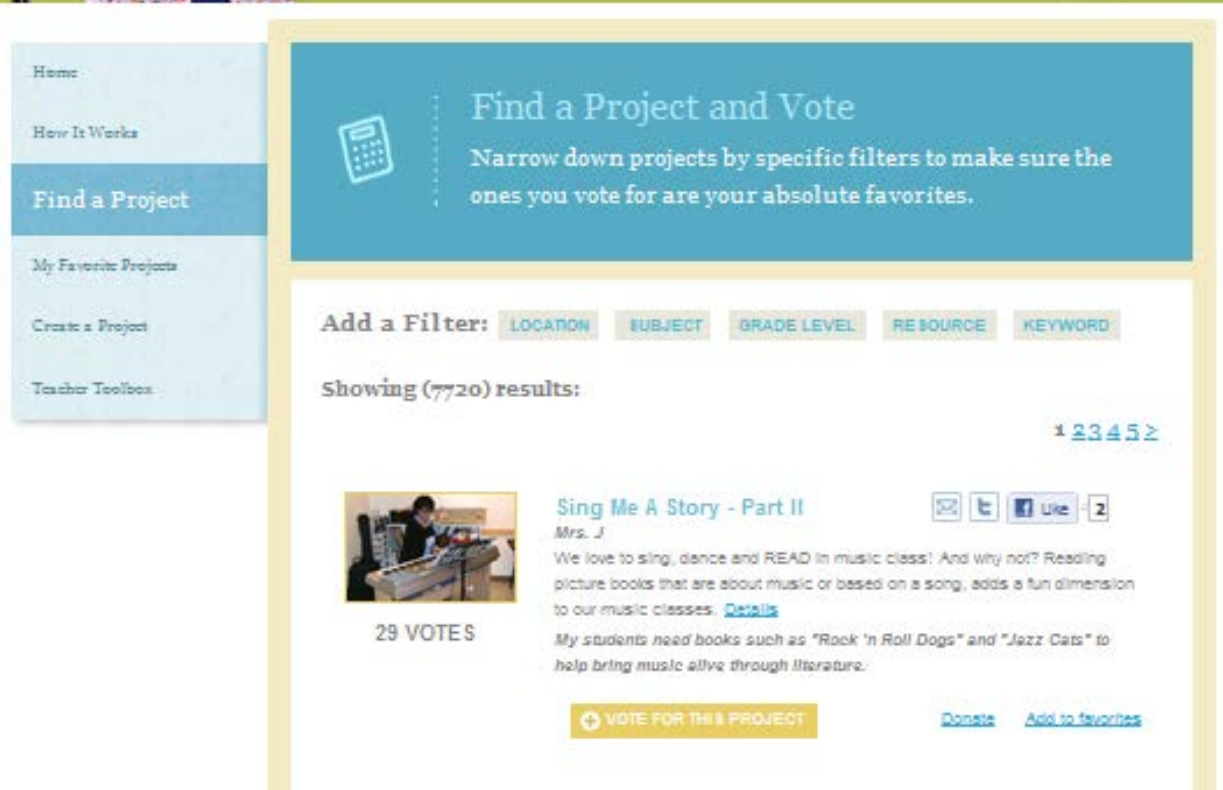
Home

How It Works

Find a Project

My Favorite Projects

Create a Project

Teacher Toolbox

Find a Project and Vote

Narrow down projects by specific filters to make sure the ones you vote for are your absolute favorites.

Add a Filter: LOCATION SUBJECT GRADE LEVEL RESOURCE KEYWORD

Showing (7720) results:

1 2 3 4 5 >

Sing Me A Story - Part II

Like 2

Mrs. J

We love to sing, dance and READ in music class! And why not? Reading picture books that are about music or based on a song, adds a fun dimension to our music classes. Details

29 VOTES

My students need books such as "Rock 'n Roll Dogs" and "Jazz Cats" to help bring music alive through literature.

VOTE FOR THIS PROJECT

Donate

Add to favorites